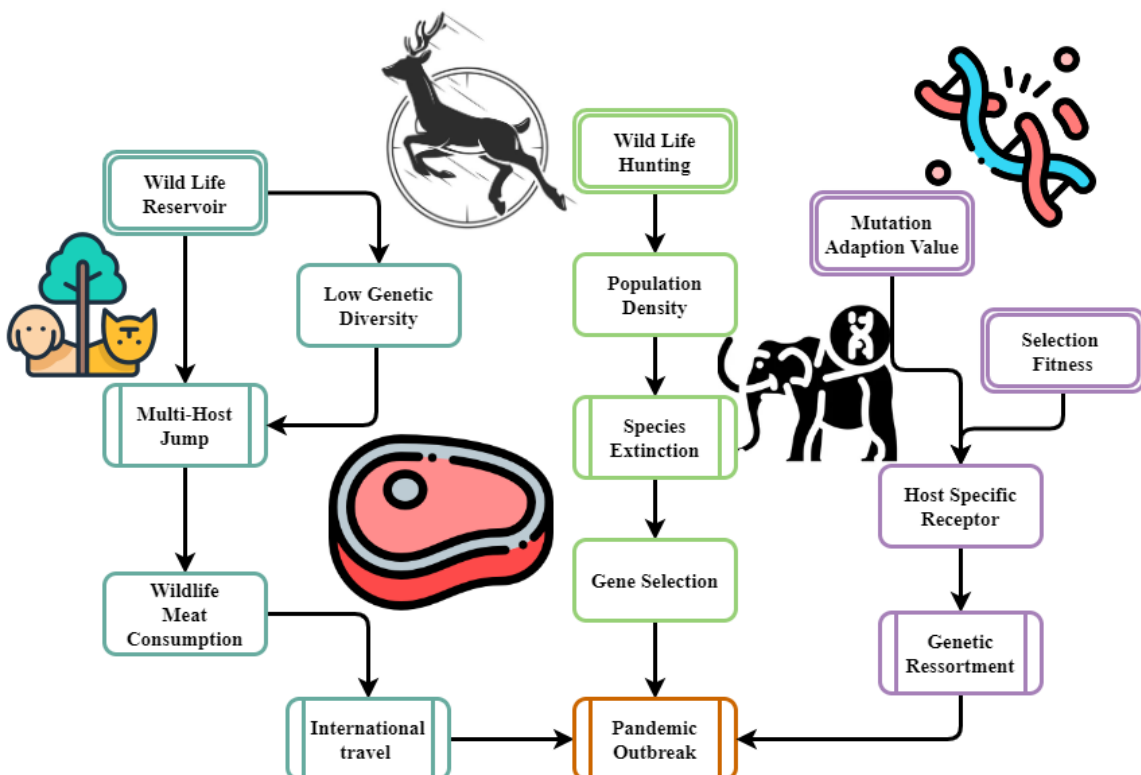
Wild Life Reservoir

Low Genetic Diversity

Multi-Host Jump

Wildlife Meat Consumption

International travel

Wild Life Hunting

Population Density

Species Extinction

Gene Selection

Pandemic Outbreak

Mutation Adaption Value

Selection Fitness

Host Specific Receptor

Genetic Ressortment